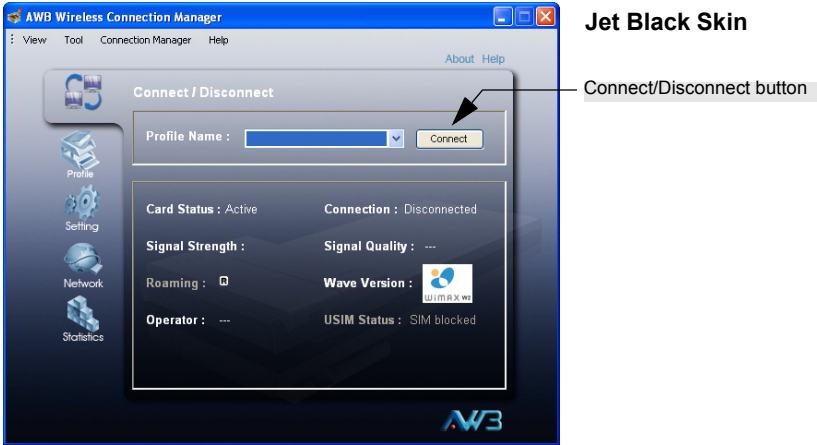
AWB Wireless Connection Manager

View Tool Connection Manager Help

About Help

Connect / Disconnect

Profile Name :

Connect

Profile

Setting

Network

Statistics

Card Status : Active

Connection : Disconnected

Signal Strength :

Signal Quality : ---

Roaming :

Wave Version :

WiMAX W2

Operator : ---

USIM Status : SIM blocked

AWB

Jet Black Skin

Connect/Disconnect button